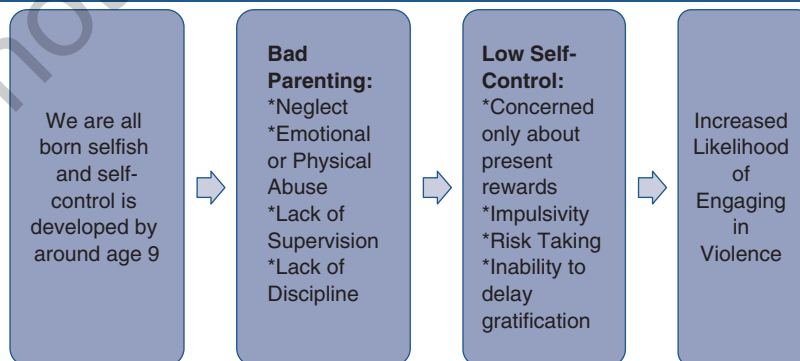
We are all born selfish and self-control is developed by around age 9

**Bad Parenting:**
*Neglect
*Emotional or Physical Abuse
*Lack of Supervision
*Lack of Discipline

**Low Self-Control:**
*Concerned only about present rewards
*Impulsivity
*Risk Taking
*Inability to delay gratification

Increased Likelihood of Engaging in Violence